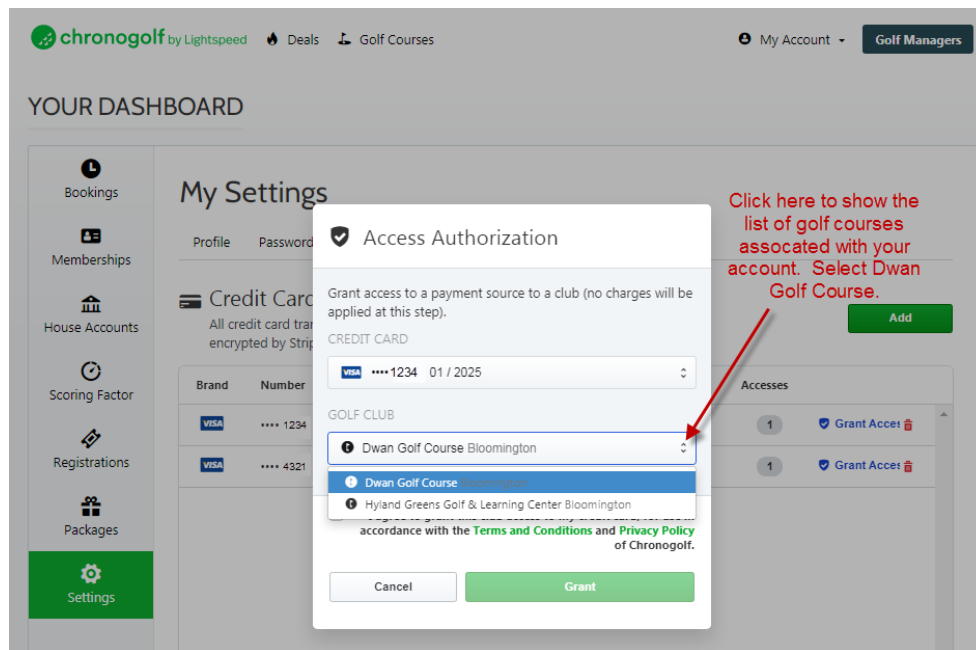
chronogolf by Lightspeed Deals Golf Courses My Account Golf Managers

YOUR DASHBOARD

Bookings
Memberships
House Accounts
Scoring Factor
Registrations
Packages
Settings

My Settings

Profile Password

Credit Card
All credit card tra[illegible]
encrypted by Strip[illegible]

Add

| Brand | Number | | Accesses | |
|---|---|---|---|---|
| VISA | •••• 1234 | | 1 | Grant Acces |
| VISA | •••• 4321 | | 1 | Grant Acces |

Click here to show the list of golf courses assocated with your account. Select Dwan Golf Course.

Access Authorization

Grant access to a payment source to a club (no charges will be applied at this step).

CREDIT CARD

VISA ••••1234 01 / 2025

GOLF CLUB

Dwan Golf Course Bloomington

Dwan Golf Course Bloomington
Hyland Greens Golf & Learning Center Bloomington

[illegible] accordance with the Terms and Conditions and Privacy Policy of Chronogolf.

Cancel Grant